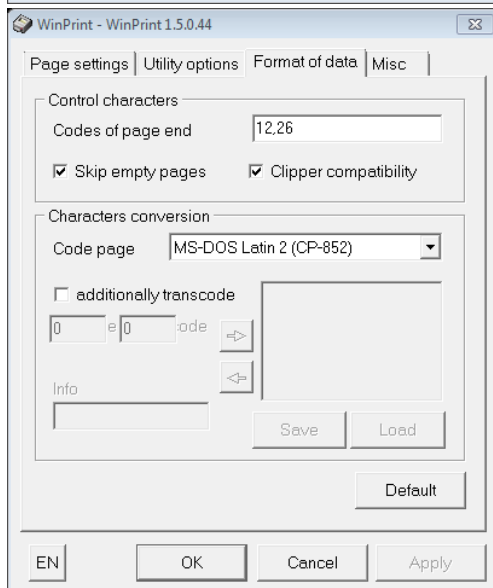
WinPrint - WinPrint 1.5.0.44

Page settings | Utility options | Format of data | Misc

Control characters

Codes of page end 12,26

☑ Skip empty pages ☑ Clipper compatibility

Characters conversion

Code page MS-DOS Latin 2 (CP-852)

☐ additionally transcode

0 e 0 code

Info

Save Load

Default

EN OK Cancel Apply